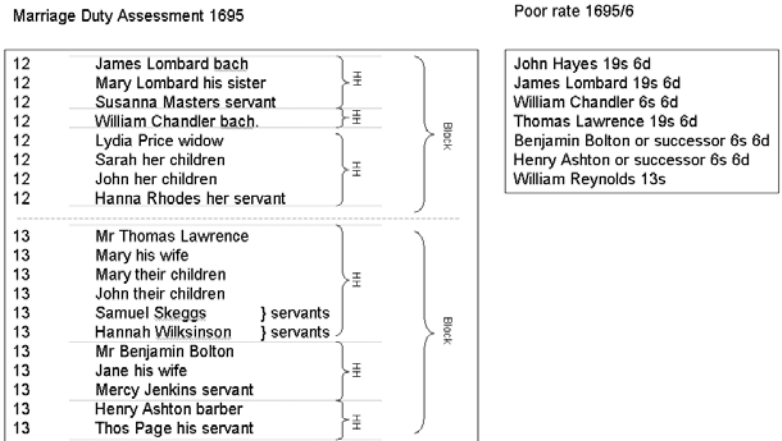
Marriage Duty Assessment 1695

| | | |
|---|---|---|
| 12 | James Lombard bach | HH |
| 12 | Mary Lombard his sister | |
| 12 | Susanna Masters servant | |
| 12 | William Chandler bach. | HH |
| 12 | Lydia Price widow | HH |
| 12 | Sarah her children | |
| 12 | John her children | |
| 12 | Hanna Rhodes her servant | |

Block

| | | |
|---|---|---|
| 13 | Mr Thomas Lawrence | HH |
| 13 | Mary his wife | |
| 13 | Mary their children | |
| 13 | John their children | |
| 13 | Samuel Skeggs } servants | |
| 13 | Hannah Wilksinson } servants | |
| 13 | Mr Benjamin Bolton | HH |
| 13 | Jane his wife | |
| 13 | Mercy Jenkins servant | |
| 13 | Henry Ashton barber | HH |
| 13 | Thos Page his servant | |

Block

Poor rate 1695/6

John Hayes 19s 6d
James Lombard 19s 6d
William Chandler 6s 6d
Thomas Lawrence 19s 6d
Benjamin Bolton or successor 6s 6d
Henry Ashton or successor 6s 6d
William Reynolds 13s